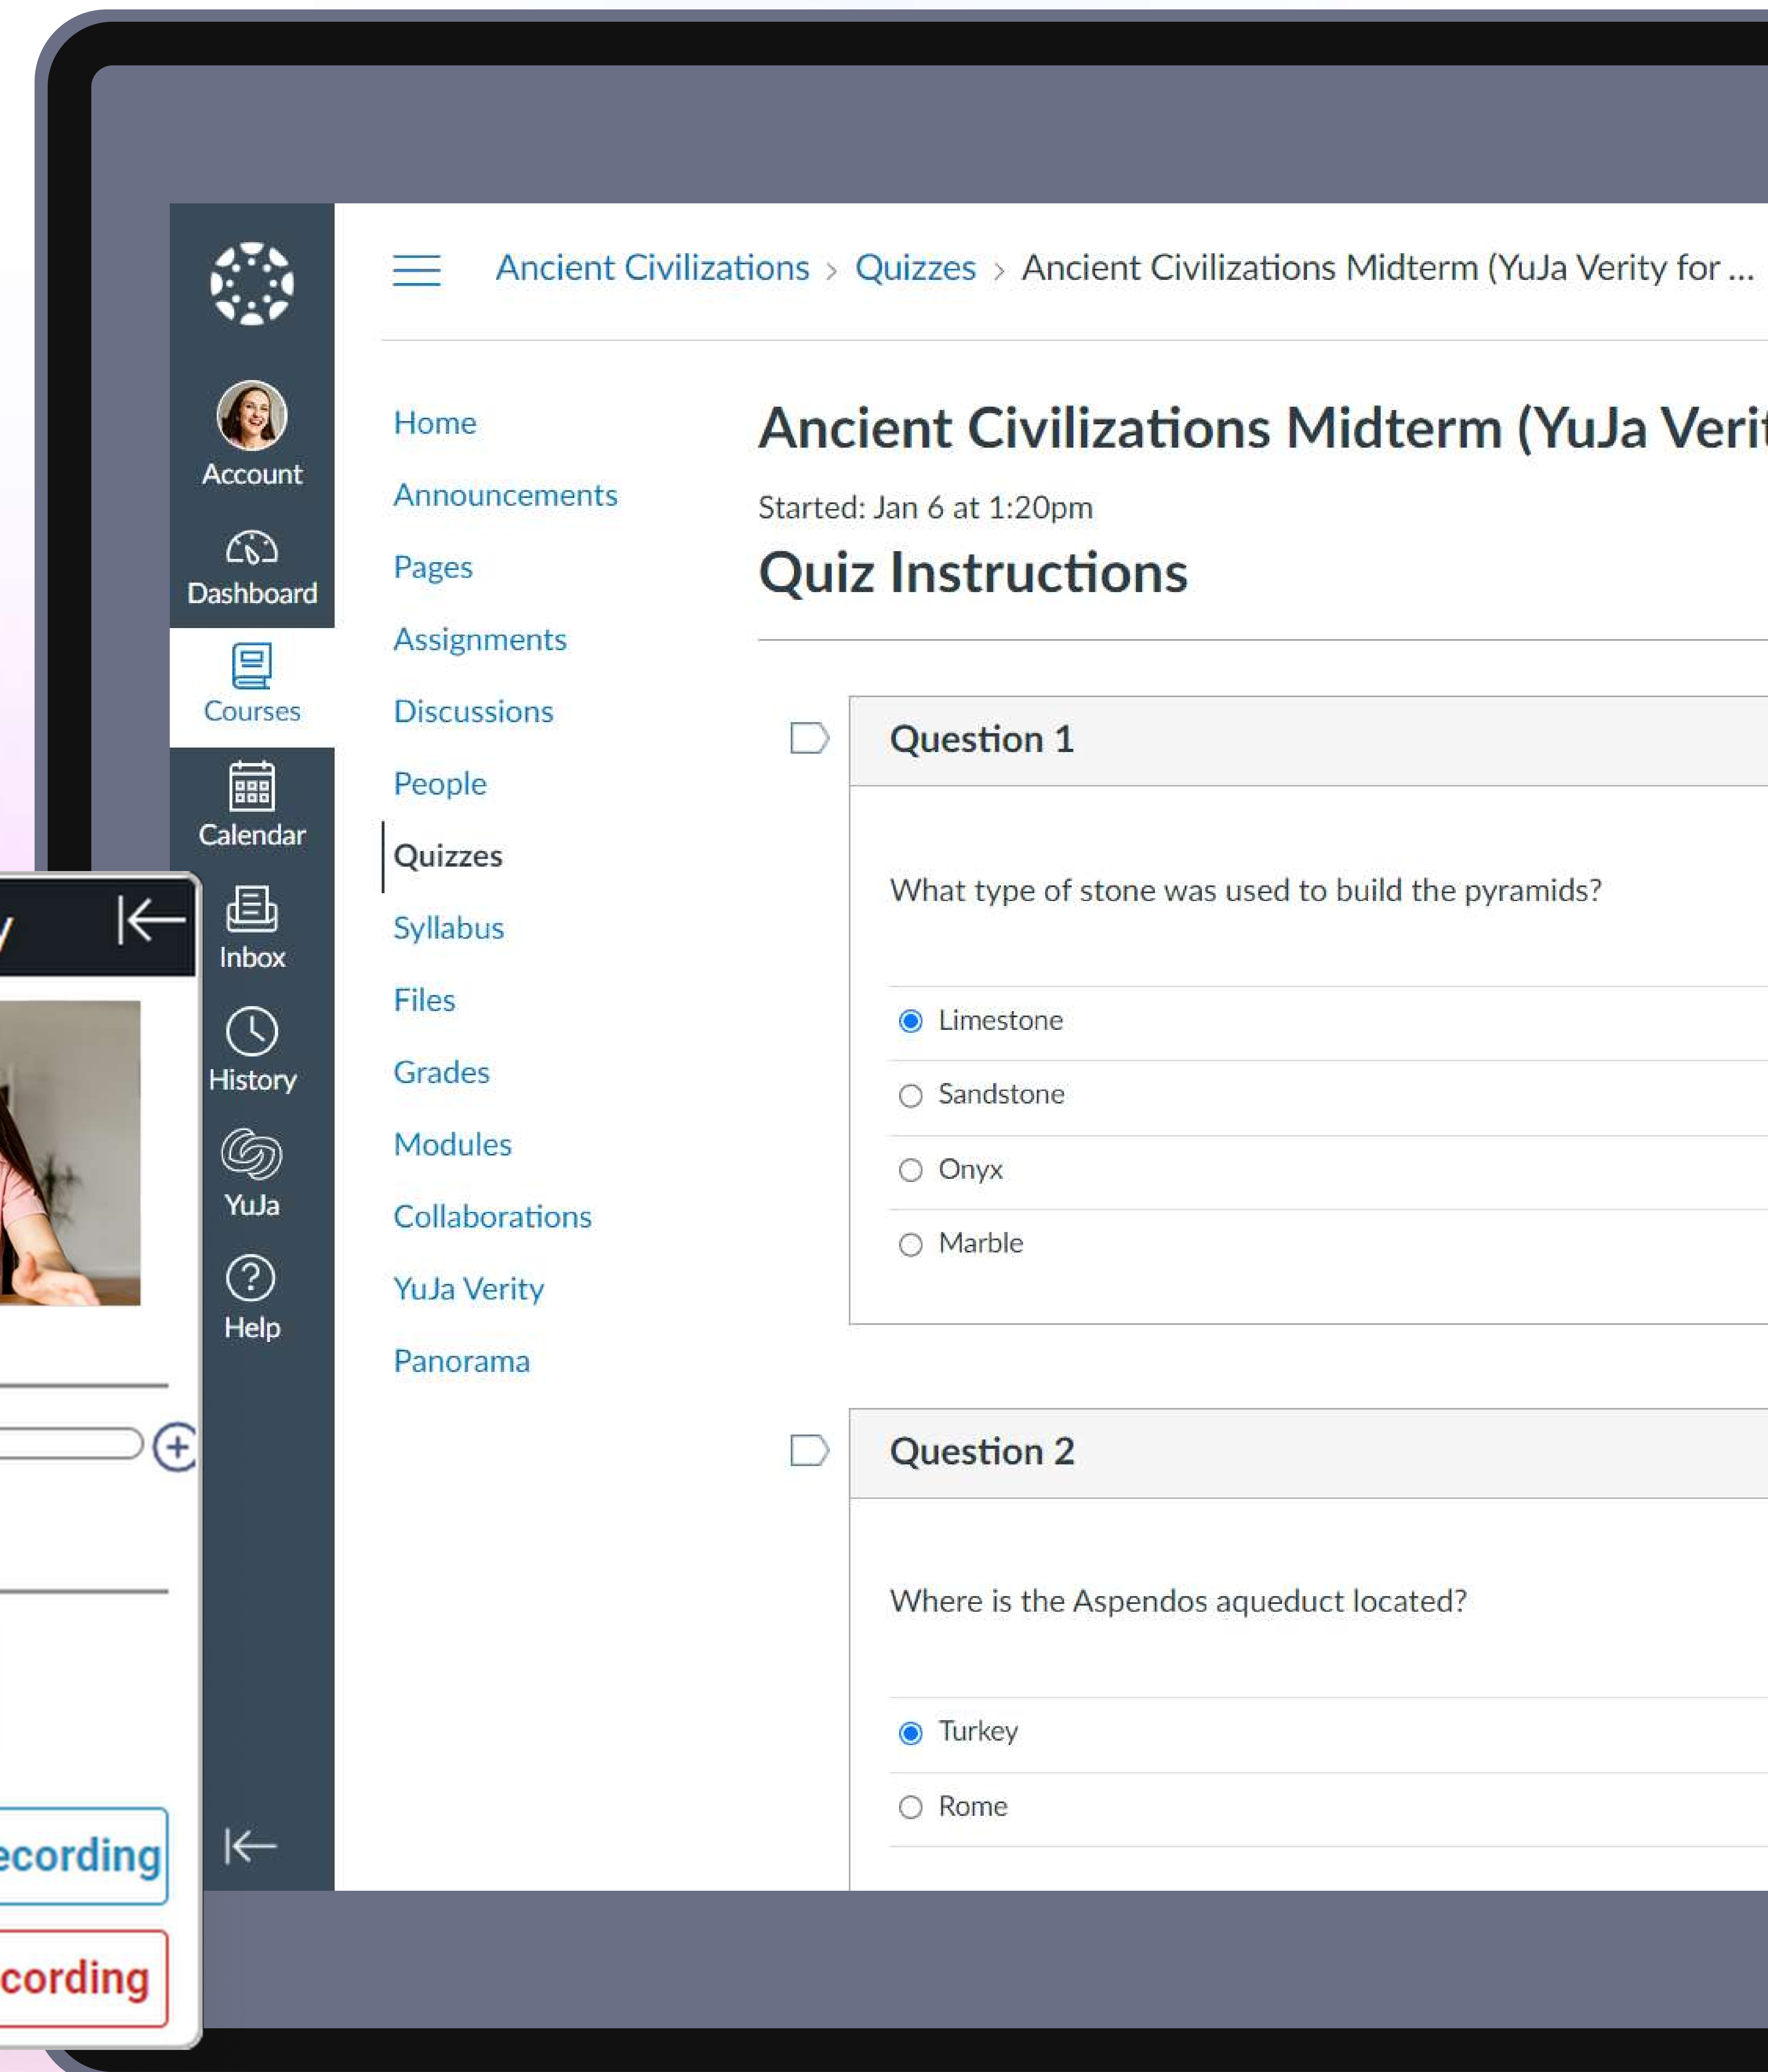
Account
Dashboard
Courses
Calendar
Inbox
History
YuJa
Help

y

ecording
cording

Ancient Civilizations > Quizzes > Ancient Civilizations Midterm (YuJa Verity for ...

Home
Announcements
Pages
Assignments
Discussions
People
Quizzes
Syllabus
Files
Grades
Modules
Collaborations
YuJa Verity
Panorama

Ancient Civilizations Midterm (YuJa Verit

Started: Jan 6 at 1:20pm

Quiz Instructions

Question 1

What type of stone was used to build the pyramids?

Limestone
Sandstone
Onyx
Marble

Question 2

Where is the Aspendos aqueduct located?

Turkey
Rome